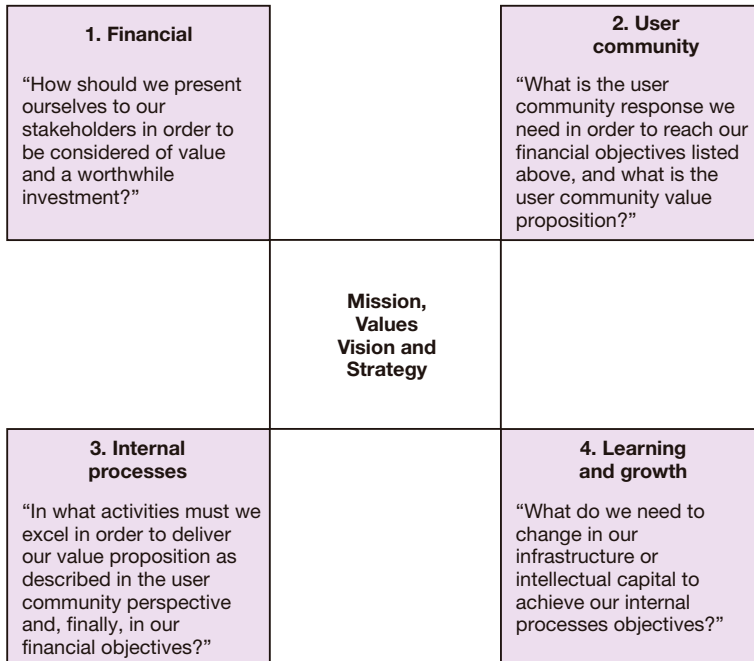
1. Financial

“How should we present ourselves to our stakeholders in order to be considered of value and a worthwhile investment?”

2. User community

“What is the user community response we need in order to reach our financial objectives listed above, and what is the user community value proposition?”

Mission, Values Vision and Strategy

3. Internal processes

“In what activities must we excel in order to deliver our value proposition as described in the user community perspective and, finally, in our financial objectives?”

4. Learning and growth

“What do we need to change in our infrastructure or intellectual capital to achieve our internal processes objectives?”